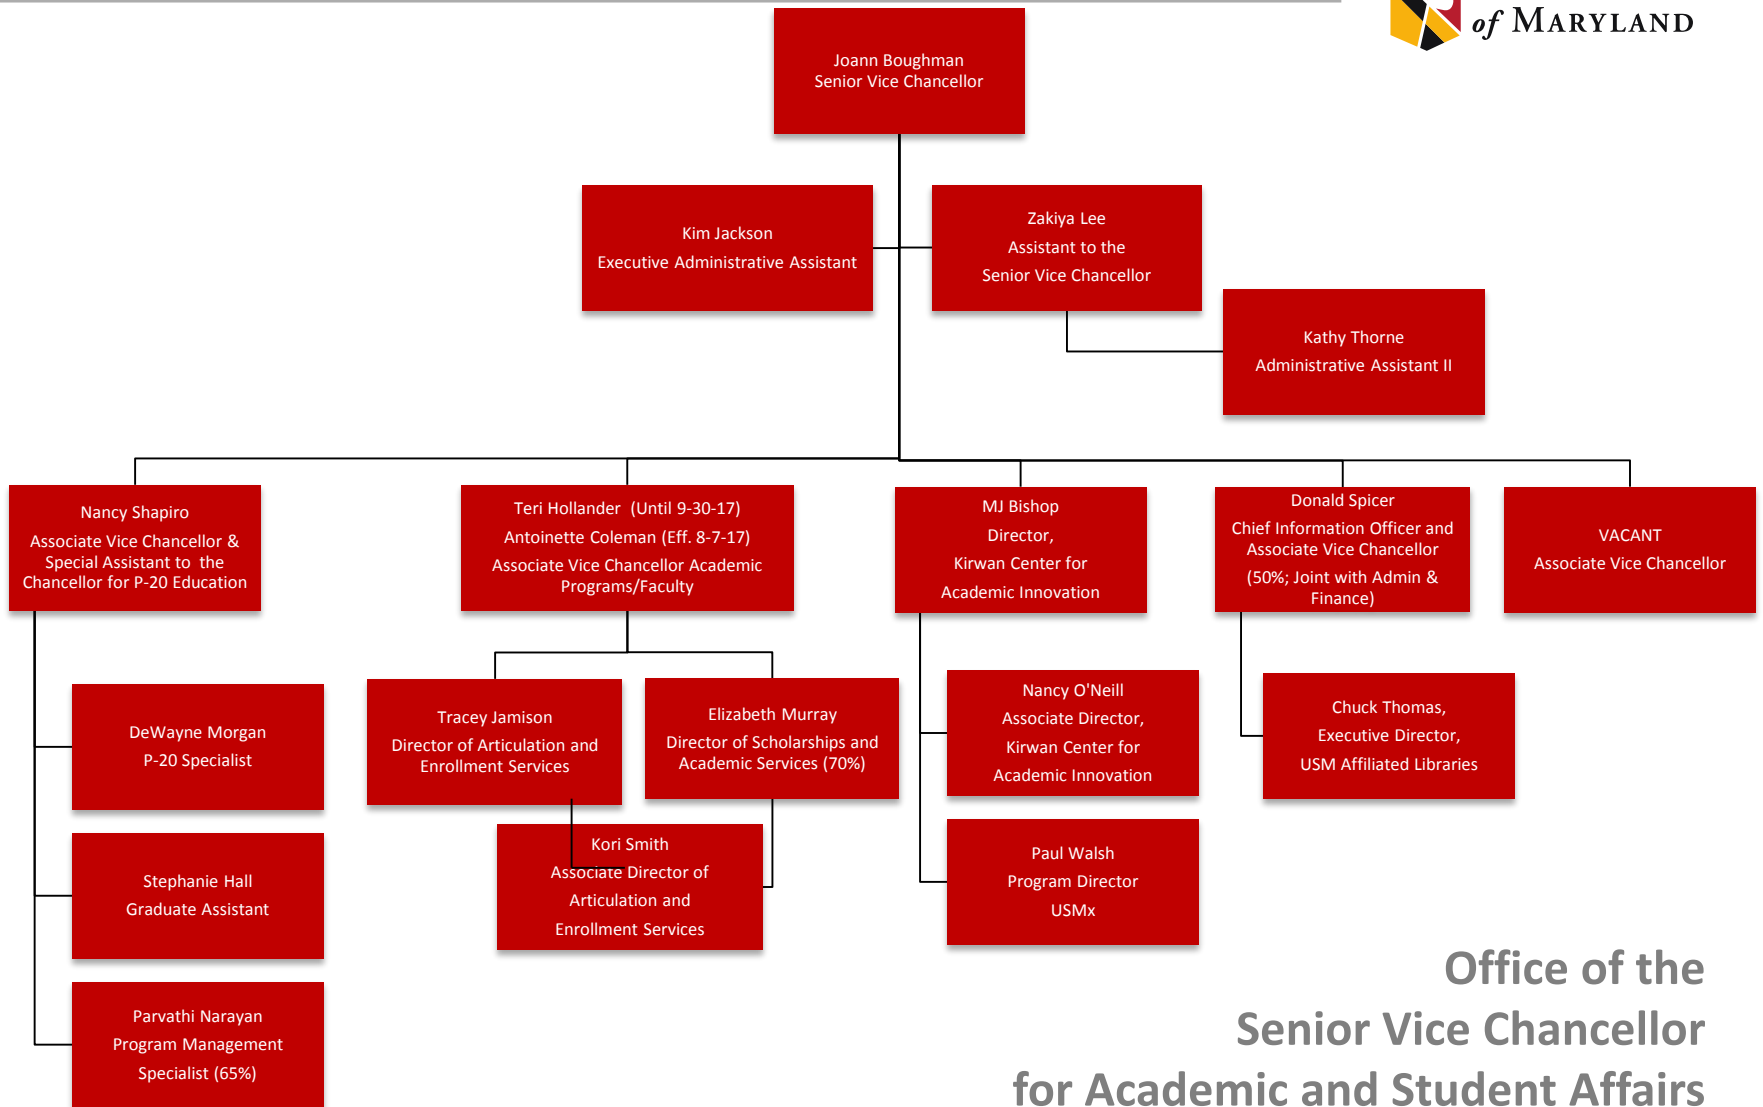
of MARYLAND

Joann Boughman
Senior Vice Chancellor

Kim Jackson
Executive Administrative Assistant

Zakiya Lee
Assistant to the
Senior Vice Chancellor

Kathy Thorne
Administrative Assistant II

Nancy Shapiro
Associate Vice Chancellor & Special Assistant to the Chancellor for P-20 Education

Teri Hollander (Until 9-30-17)
Antoinette Coleman (Eff. 8-7-17)
Associate Vice Chancellor Academic Programs/Faculty

MJ Bishop
Director,
Kirwan Center for
Academic Innovation

Donald Spicer
Chief Information Officer and Associate Vice Chancellor
(50%; Joint with Admin & Finance)

VACANT
Associate Vice Chancellor

DeWayne Morgan
P-20 Specialist

Tracey Jamison
Director of Articulation and Enrollment Services

Elizabeth Murray
Director of Scholarships and Academic Services (70%)

Nancy O'Neill
Associate Director,
Kirwan Center for
Academic Innovation

Chuck Thomas,
Executive Director,
USM Affiliated Libraries

Stephanie Hall
Graduate Assistant

Kori Smith
Associate Director of
Articulation and
Enrollment Services

Paul Walsh
Program Director
USMx

Parvathi Narayan
Program Management
Specialist (65%)

Office of the
Senior Vice Chancellor
for Academic and Student Affairs